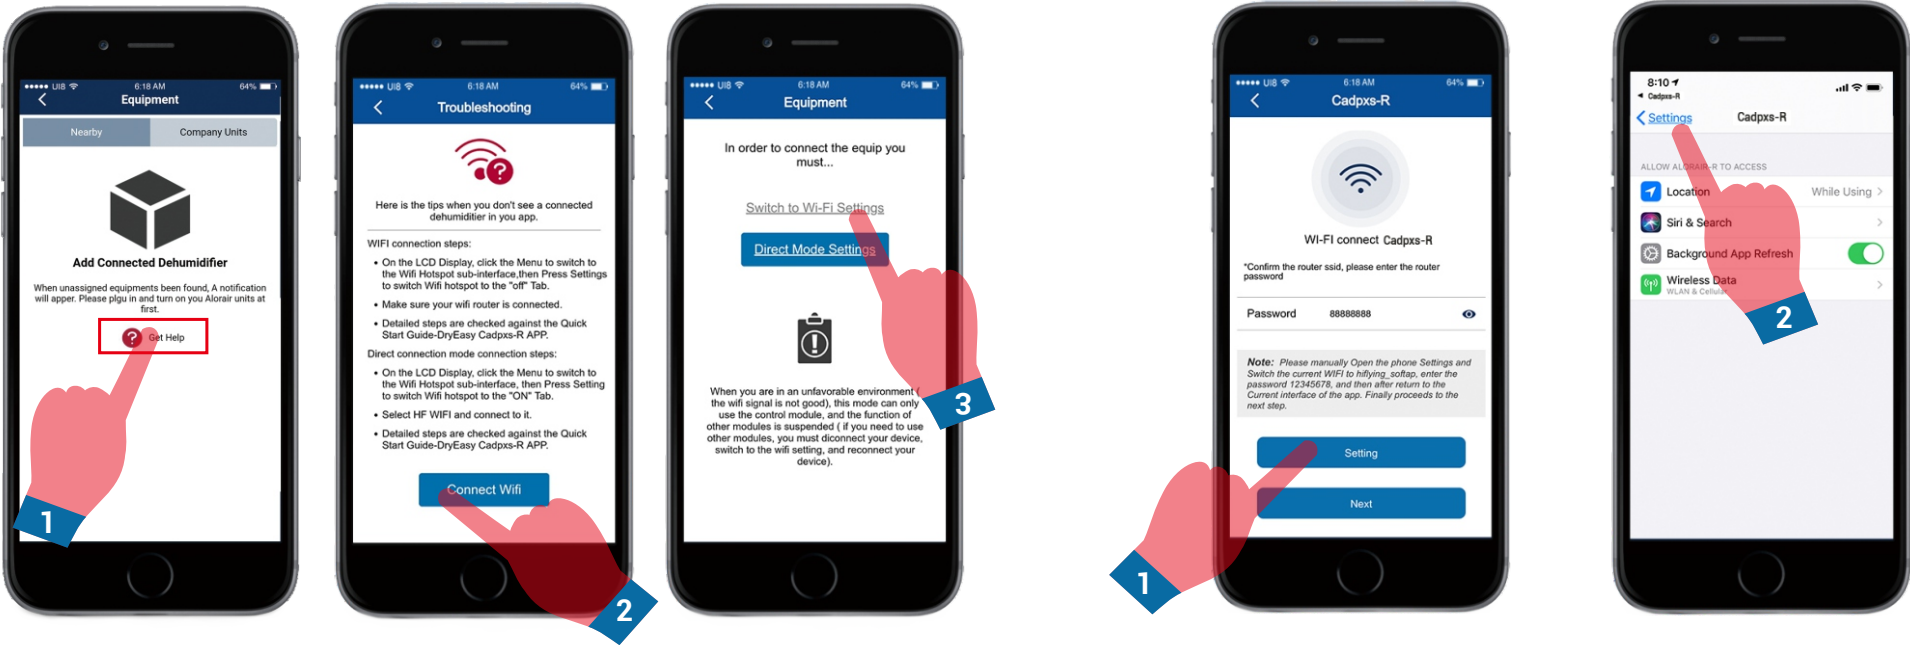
••••• UIB 6:18 AM 64%
Equipment
Nearby
Company Units
Add Connected Dehumidifier
When unassigned equipments been found, A notification will appear. Please plgu in and turn on you Alorair units at first.
Get Help
1

••••• UIB 6:18 AM 64%
Troubleshooting
Here is the tips when you don't see a connected dehumidifier in you app.
WIFI connection steps:
• On the LCD Display, click the Menu to switch to the Wifi Hotspot sub-interface,then Press Settings to switch Wifi hotspot to the "off" Tab.
• Make sure your wifi router is connected.
• Detailed steps are checked against the Quick Start Guide-DryEasy Cadpxs-R APP.
Direct connection mode connection steps:
• On the LCD Display, click the Menu to switch to the Wifi Hotspot sub-interface, then Press Setting to switch Wifi hotspot to the "ON" Tab.
• Select HF WIFI and connect to it.
• Detailed steps are checked against the Quick Start Guide-DryEasy Cadpxs-R APP.
Connect Wifi
2

••••• UIB 6:18 AM 64%
Equipment
In order to connect the equip you must...
Switch to Wi-Fi Settings
Direct Mode Settings
When you are in an unfavorable environment ( the wifi signal is not good), this mode can only use the control module, and the function of other modules is suspended ( if you need to use other modules, you must disconnect your device, switch to the wifi setting, and reconnect your device).
3

••••• UIB 6:18 AM 64%
Cadpxs-R
WI-FI connect Cadpxs-R
*Confirm the router ssid, please enter the router password
Password 88888888
Note: Please manually Open the phone Settings and Switch the current WIFI to hiflying_softap, enter the password 12345678, and then after return to the Current interface of the app. Finally proceeds to the next step.
Setting
Next
1

8:10
◂ Cadpxs-R
Settings Cadpxs-R
ALLOW ALORAIR-R TO ACCESS
Location While Using
Siri & Search
Background App Refresh
Wireless Data
WLAN & Cellular
2